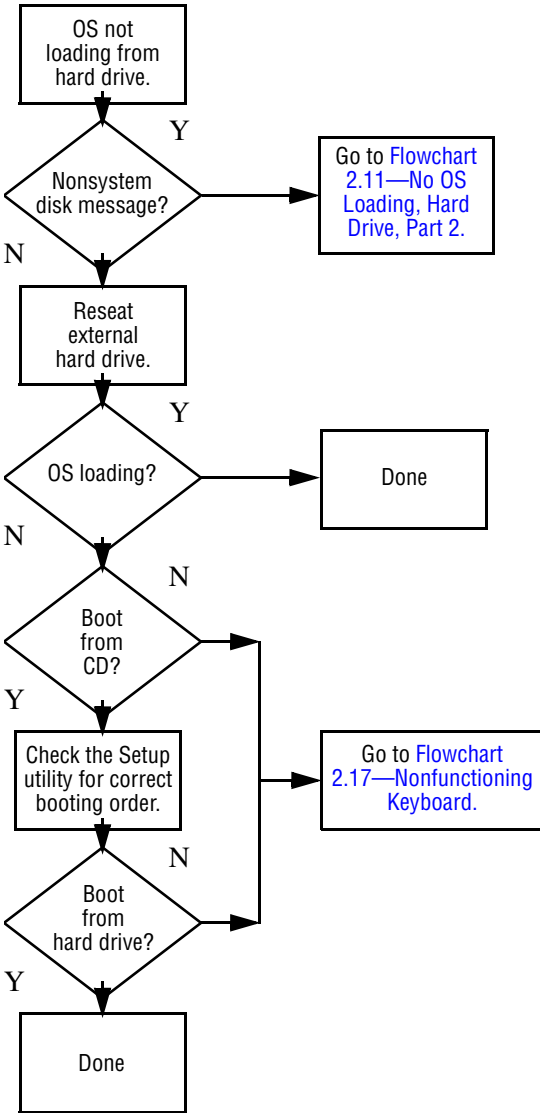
OS not loading from hard drive.

Y

Nonsystem disk message?

Go to Flowchart 2.11—No OS Loading, Hard Drive, Part 2.

N

Reseat external hard drive.

Y

OS loading?

Done

N

N

Boot from CD?

Y

Check the Setup utility for correct booting order.

Go to Flowchart 2.17—Nonfunctioning Keyboard.

N

Boot from hard drive?

Y

Done